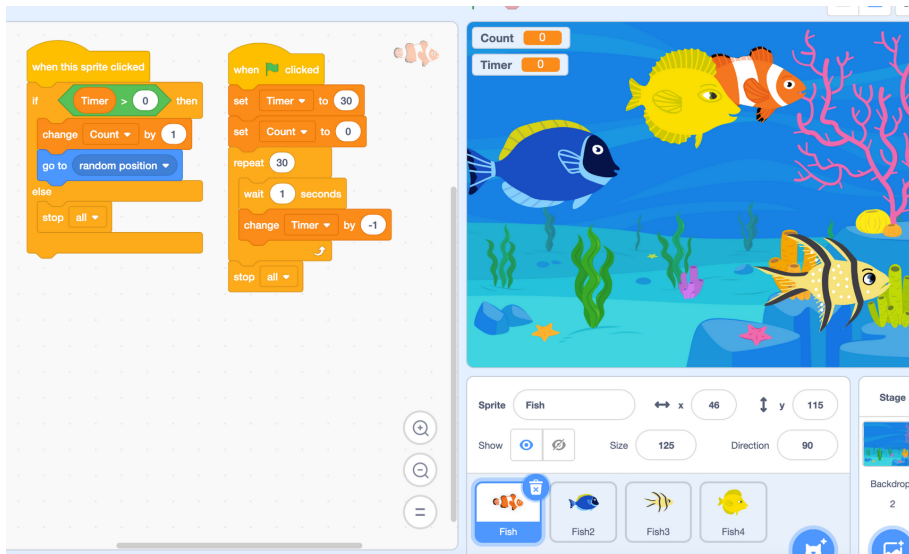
when this sprite clicked
if Timer > 0 then
change Count by 1
go to random position
else
stop all

when clicked
set Timer to 30
set Count to 0
repeat 30
wait 1 seconds
change Timer by -1
stop all

Count 0
Timer 0

Sprite Fish
x 46
y 115
Show
Size 125
Direction 90

Fish
Fish2
Fish3
Fish4

Stage
Backdrops
2